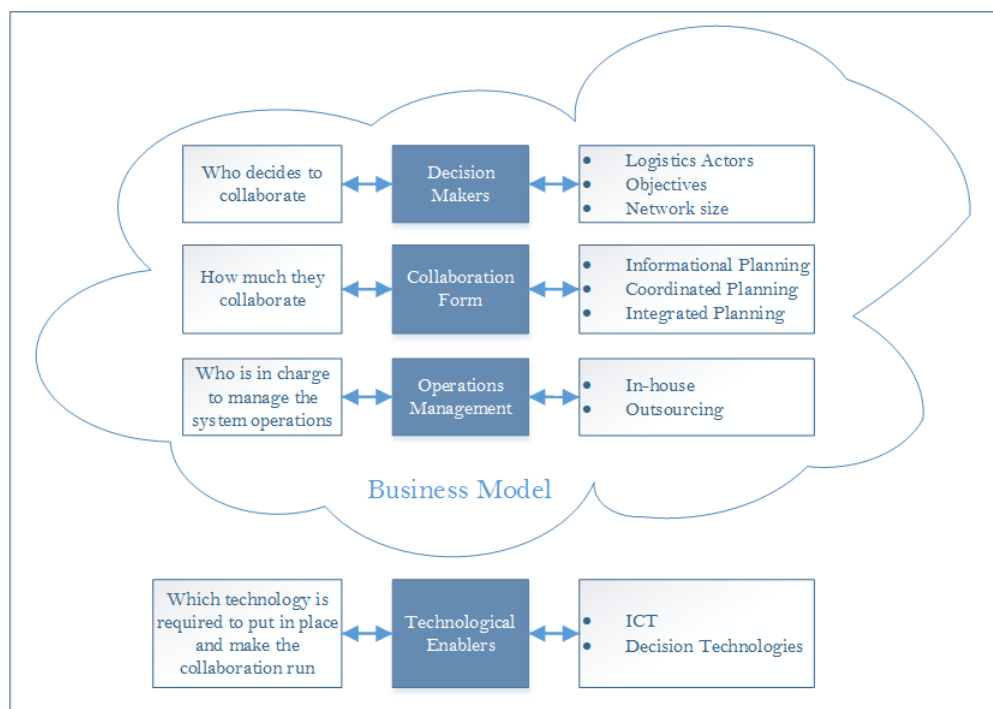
Who decides to collaborate

Decision Makers

- Logistics Actors
- Objectives
- Network size

How much they collaborate

Collaboration Form

- Informational Planning
- Coordinated Planning
- Integrated Planning

Who is in charge to manage the system operations

Operations Management

- In-house
- Outsourcing

Business Model

Which technology is required to put in place and make the collaboration run

Technological Enablers

- ICT
- Decision Technologies